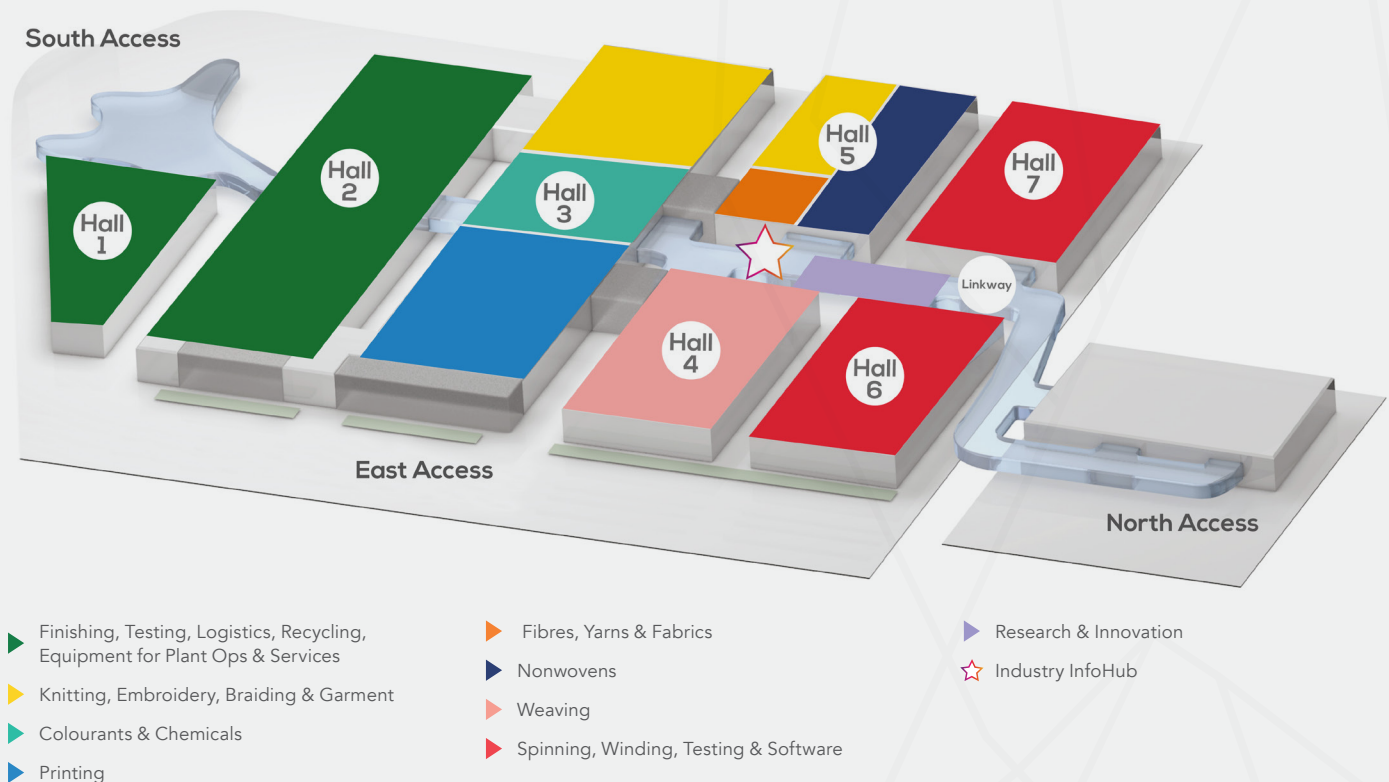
South Access

Hall 1

Hall 2

Hall 3

Hall 5

Hall 7

Linkway

Hall 4

Hall 6

East Access

North Access

Finishing, Testing, Logistics, Recycling, Equipment for Plant Ops & Services

Knitting, Embroidery, Braiding & Garment

Colourants & Chemicals

Printing

Fibres, Yarns & Fabrics

Nonwovens

Weaving

Spinning, Winding, Testing & Software

Research & Innovation

Industry InfoHub